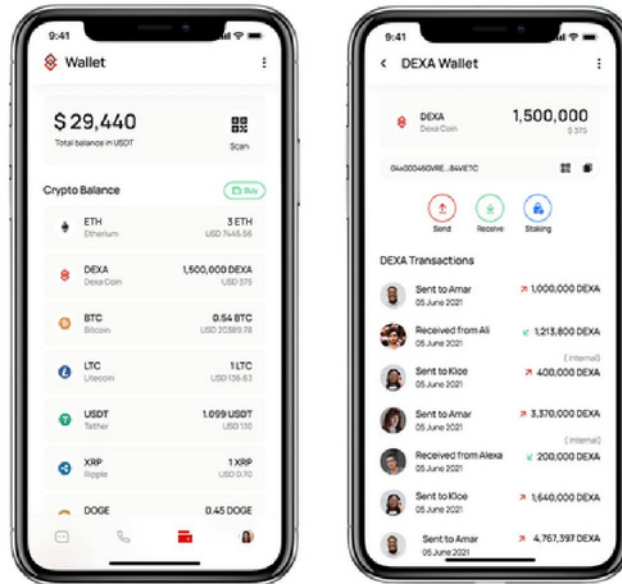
9:41

Wallet

$29,440
Total balance in USDT

Scan

Crypto Balance
Buy

ETH
Etherium
3 ETH
USD 7445.56

DEXA
Dexa Coin
1,500,000 DEXA
USD 375

BTC
Bitcoin
0.54 BTC
USD 20389.78

LTC
Litecoin
1 LTC
USD 136.63

USDT
Tether
1.099 USDT
USD 110

XRP
Ripple
1 XRP
USD 0.70

DOGE
0.45 DOGE

9:41

DEXA Wallet

DEXA
Dexa Coin
1,500,000
$ 375

0x400046GVRE...84VETC

Send
Receive
Staking

DEXA Transactions

Sent to Amar
05 June 2021
1,000,000 DEXA

Received from Ali
05 June 2021
1,213,800 DEXA

(Internal)
Sent to Kloe
05 June 2021
400,000 DEXA

Sent to Amar
05 June 2021
3,370,000 DEXA

(Internal)
Received from Alexa
05 June 2021
200,000 DEXA

Sent to Kloe
05 June 2021
1,640,000 DEXA

Sent to Amar
05 June 2021
4,767,397 DEXA